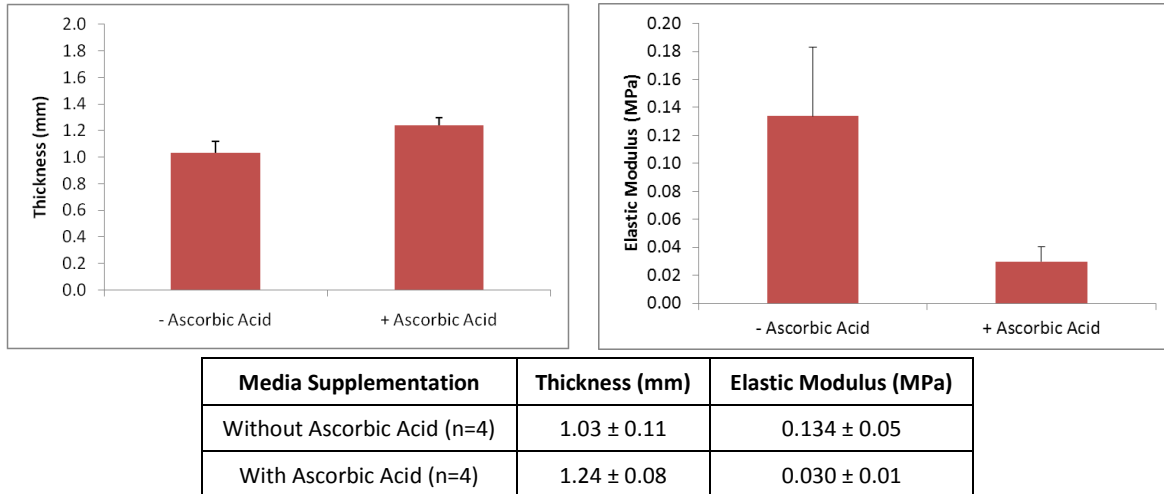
2.0
1.8
1.6
1.4
1.2
1.0
0.8
0.6
0.4
0.2
0.0

Thickness (mm)

- Ascorbic Acid
+ Ascorbic Acid

0.20
0.18
0.16
0.14
0.12
0.10
0.08
0.06
0.04
0.02
0.00

Elastic Modulus (MPa)

- Ascorbic Acid
+ Ascorbic Acid

| Media Supplementation | Thickness (mm) | Elastic Modulus (MPa) |
|---|---|---|
| Without Ascorbic Acid (n=4) | 1.03 ± 0.11 | 0.134 ± 0.05 |
| With Ascorbic Acid (n=4) | 1.24 ± 0.08 | 0.030 ± 0.01 |